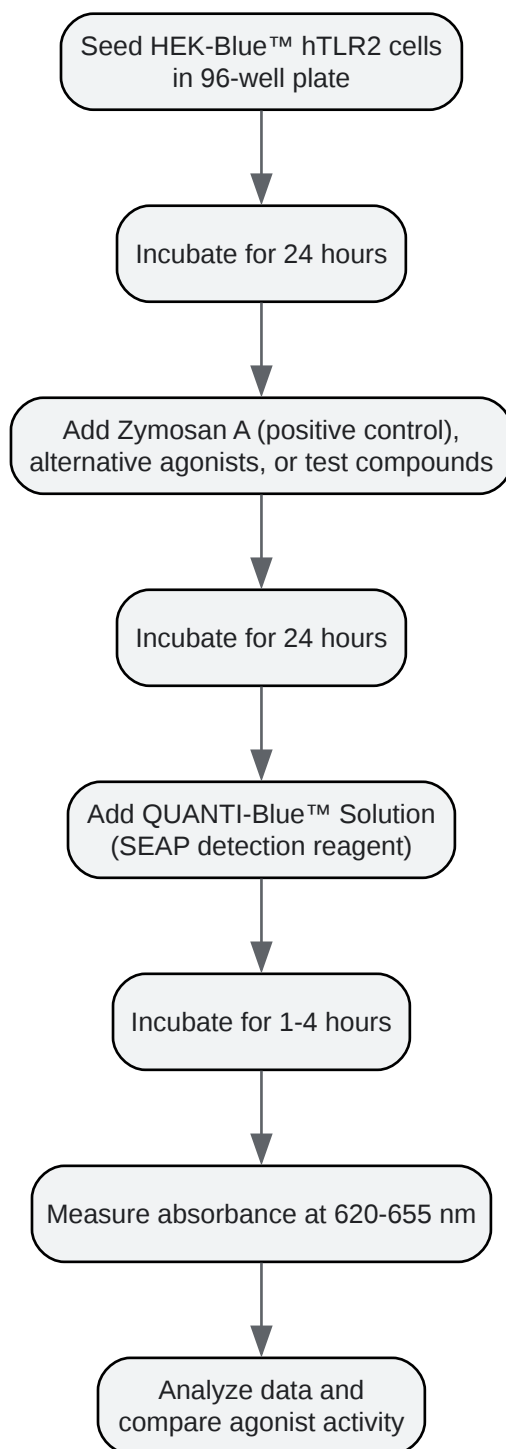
Seed HEK-Blue™ hTLR2 cells in 96-well plate

Incubate for 24 hours

Add Zymosan A (positive control), alternative agonists, or test compounds

Incubate for 24 hours

Add QUANTI-Blue™ Solution (SEAP detection reagent)

Incubate for 1-4 hours

Measure absorbance at 620-655 nm

Analyze data and compare agonist activity